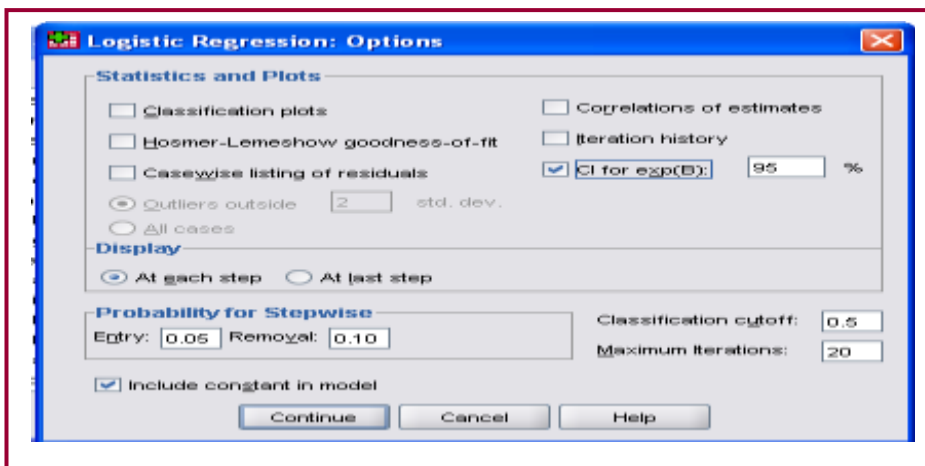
Logistic Regression: Options

Statistics and Plots

Classification plots

Hosmer-Lemeshow goodness-of-fit

Casewise listing of residuals

Outliers outside 2 std. dev.

All cases

Correlations of estimates

Iteration history

CI for exp(B): 95 %

Display

At each step

At last step

Probability for Stepwise

Entry: 0.05 Removal: 0.10

Classification cutoff: 0.5

Maximum Iterations: 20

Include constant in model

Continue Cancel Help